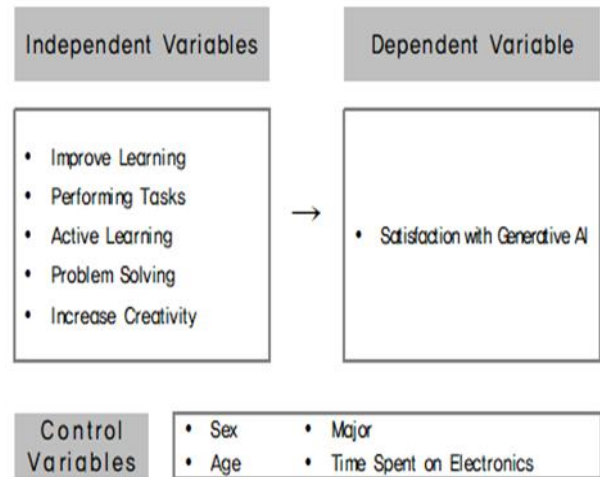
Independent Variables

Dependent Variable

- Improve Learning
- Performing Tasks
- Active Learning
- Problem Solving
- Increase Creativity

→

- Satisfaction with Generative AI

Control Variables

- Sex
- Age
- Major
- Time Spent on Electronics